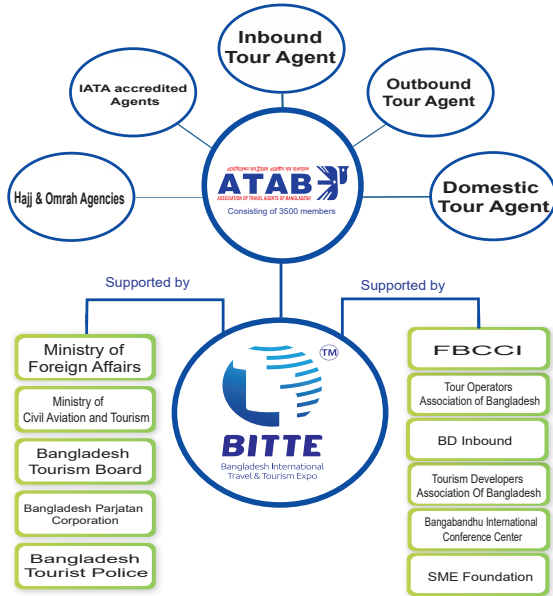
Inbound Tour Agent

IATA accredited Agents

Outbound Tour Agent

Hajj & Omrah Agencies

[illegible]

ATAB

ASSOCIATION OF TRAVEL AGENTS OF BANGLADESH

Consisting of 3500 members

Domestic Tour Agent

Supported by

Supported by

Ministry of Foreign Affairs

Ministry of Civil Aviation and Tourism

Bangladesh Tourism Board

Bangladesh Parjatan Corporation

Bangladesh Tourist Police

TM

BITTE

Bangladesh International Travel & Tourism Expo

FBCCI

Tour Operators Association of Bangladesh

BD Inbound

Tourism Developers Association Of Bangladesh

Bangabandhu International Conference Center

SME Foundation